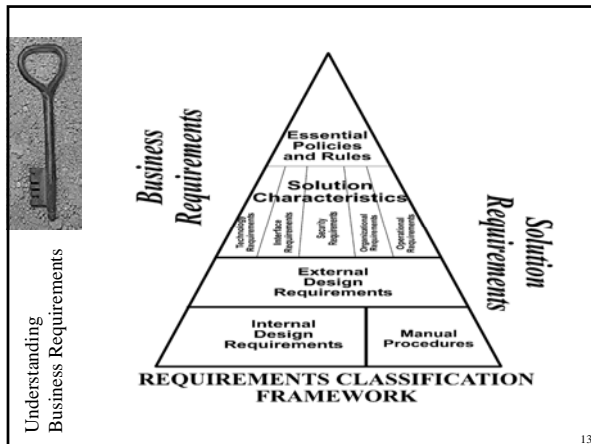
Understanding Business Requirements

Business Requirements

Essential Policies and Rules

Solution Characteristics

Technology Requirements

Interface Requirements

Security Requirements

Organizational Requirements

Operational Requirements

External Design Requirements

Internal Design Requirements

Manual Procedures

Solution Requirements

REQUIREMENTS CLASSIFICATION FRAMEWORK

13